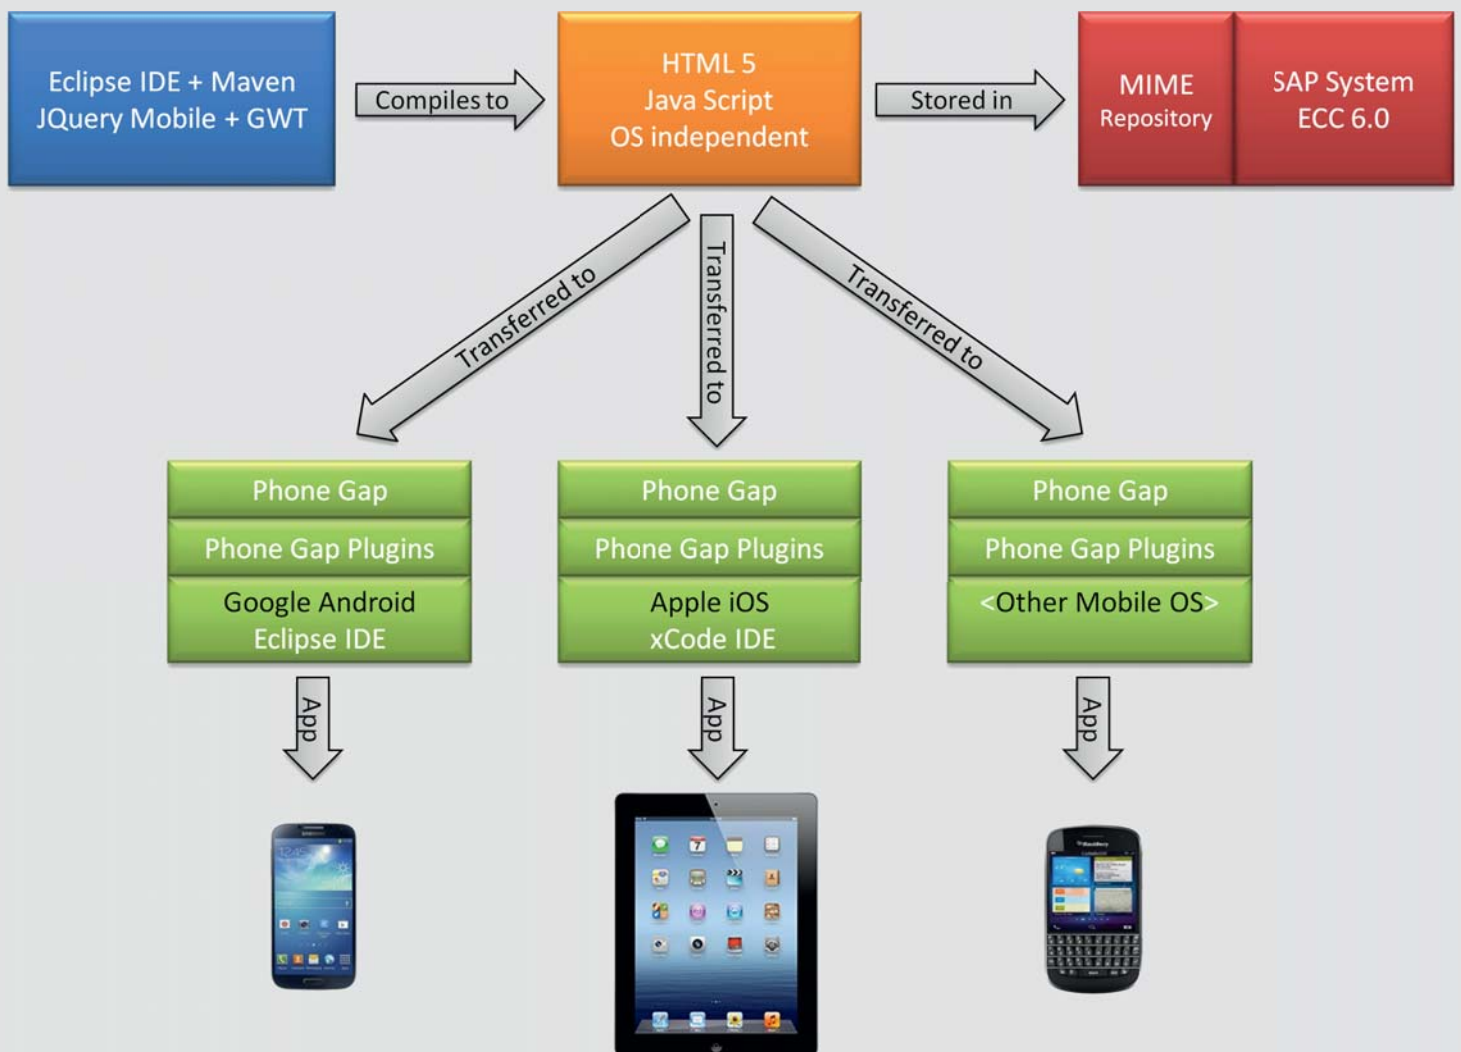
Eclipse IDE + Maven
JQuery Mobile + GWT

Compiles to

HTML 5
Java Script
OS independent

Stored in

MIME
Repository

SAP System
ECC 6.0

Transferred to

Transferred to

Transferred to

Phone Gap

Phone Gap Plugins

Google Android
Eclipse IDE

Phone Gap

Phone Gap Plugins

Apple iOS
xCode IDE

Phone Gap

Phone Gap Plugins

<Other Mobile OS>

App

App

App